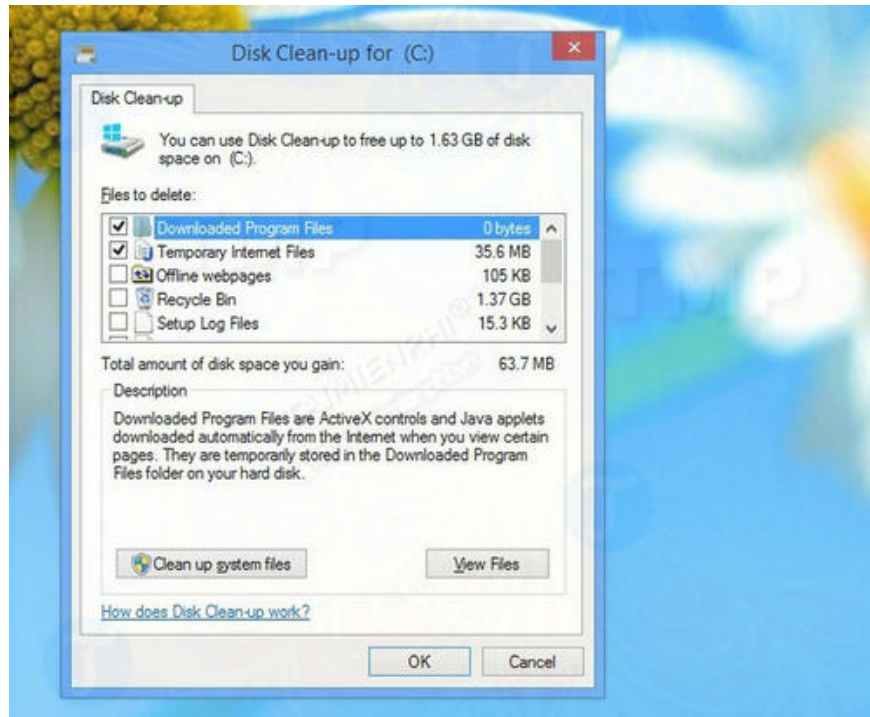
Disk Clean-up for (C:)

Disk Clean-up

You can use Disk Clean-up to free up to 1.63 GB of disk space on (C:).

Files to delete:

| | | |
|---|---|---|
| ☑ | Downloaded Program Files | 0 bytes |
| ☑ | Temporary Internet Files | 35.6 MB |
| ☐ | Offline webpages | 105 KB |
| ☐ | Recycle Bin | 1.37 GB |
| ☐ | Setup Log Files | 15.3 KB |

Total amount of disk space you gain: 63.7 MB

Description

Downloaded Program Files are ActiveX controls and Java applets downloaded automatically from the Internet when you view certain pages. They are temporarily stored in the Downloaded Program Files folder on your hard disk.

Clean up system files

View Files

How does Disk Clean-up work?

OK

Cancel

TAIMIENPHI